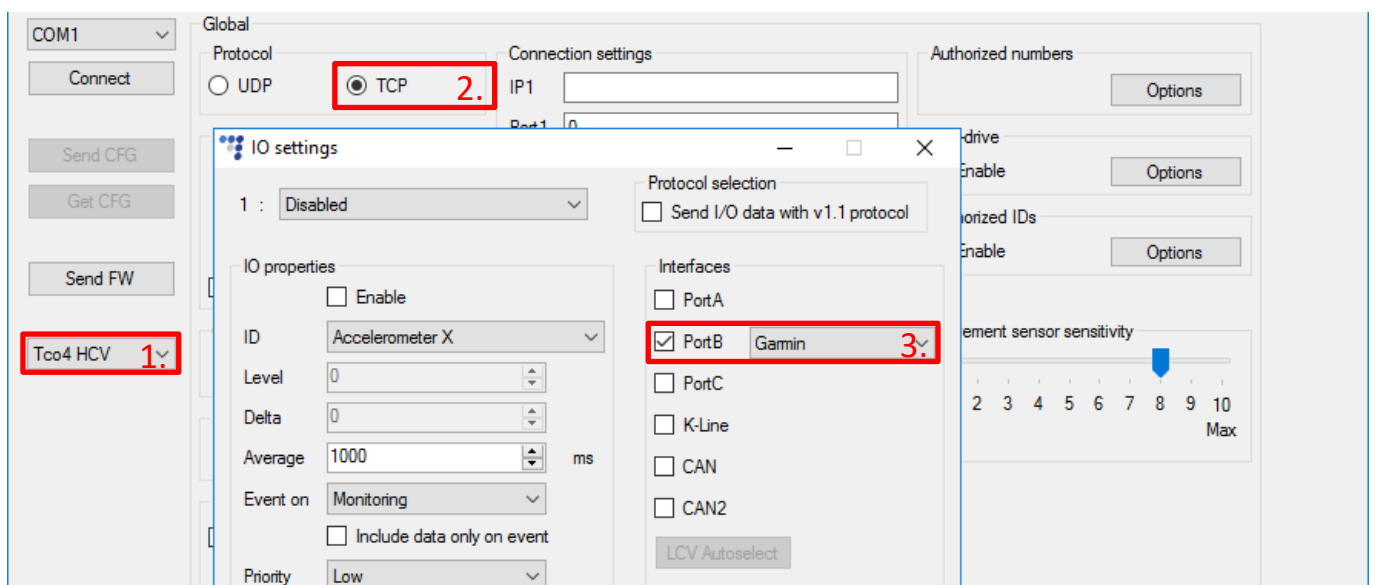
COM1

Connect

Send CFG

Get CFG

Send FW

Tco4 HCV 1.

Global

Protocol

UDP

TCP 2.

Connection settings

IP1

Port1 0

Authorized numbers

Options

-drive

Enable

Options

horized IDs

Enable

Options

ement sensor sensitivity

2 3 4 5 6 7 8 9 10

Max

IO settings

1 : Disabled

Protocol selection

Send I/O data with v1.1 protocol

IO properties

Enable

ID Accelerometer X

Level 0

Delta 0

Average 1000 ms

Event on Monitoring

Include data only on event

Priority Low

Interfaces

PortA

PortB Garmin 3.

PortC

K-Line

CAN

CAN2

LCV Autoselect